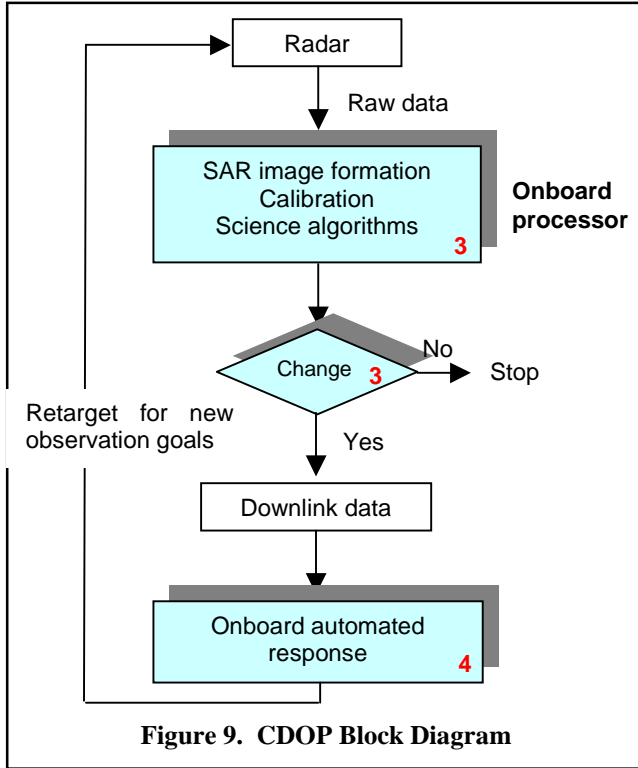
Radar

Raw data

SAR image formation
Calibration
Science algorithms
3

Onboard processor

Change 3

No

Stop

Retarget for new observation goals

Yes

Downlink data

Onboard automated response
4

Figure 9. CDOP Block Diagram